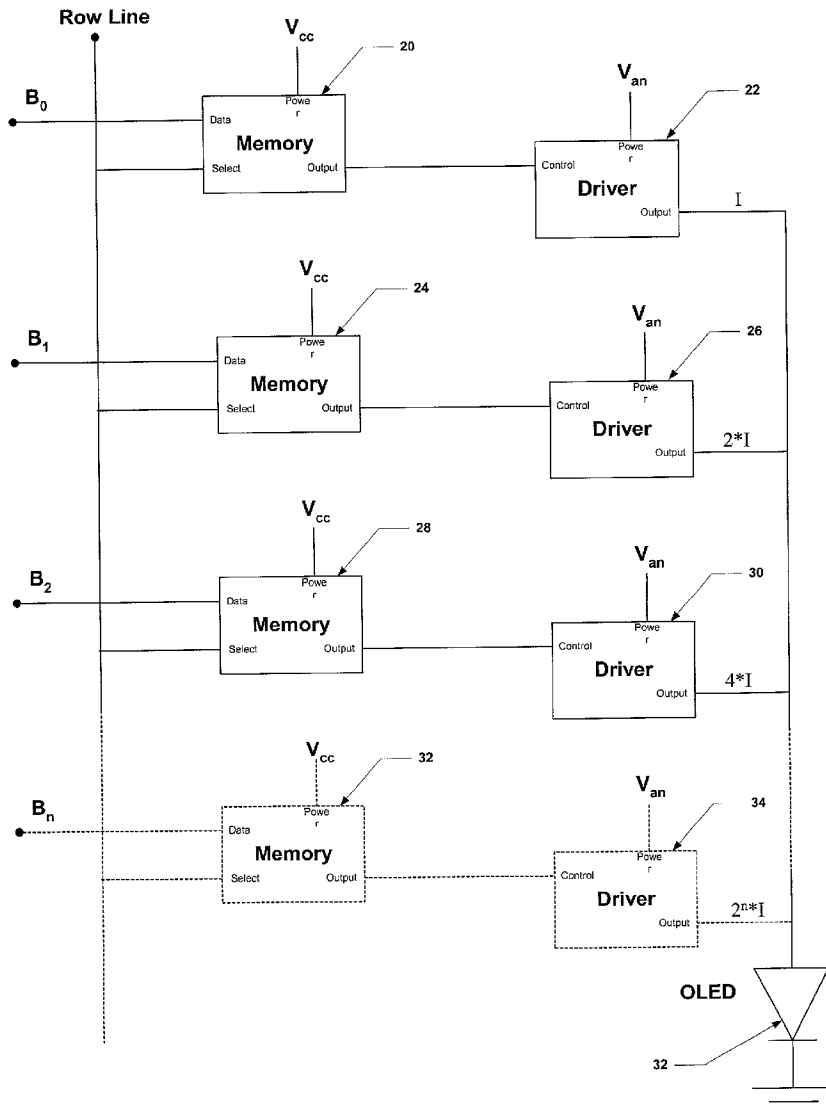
Row Line

$V_{cc}$

20

$B_0$

Data

Powe r

Memory

Select

Output

$V_{an}$

22

Control

Powe r

Driver

Output

I

$V_{cc}$

24

$B_1$

Data

Powe r

Memory

Select

Output

$V_{an}$

26

Control

Powe r

Driver

Output

2*I

$V_{cc}$

28

$B_2$

Data

Powe r

Memory

Select

Output

$V_{an}$

30

Control

Powe r

Driver

Output

4*I

$V_{cc}$

32

$B_n$

Data

Powe r

Memory

Select

Output

$V_{an}$

34

Control

Powe r

Driver

Output

$2^n$*I

OLED

32